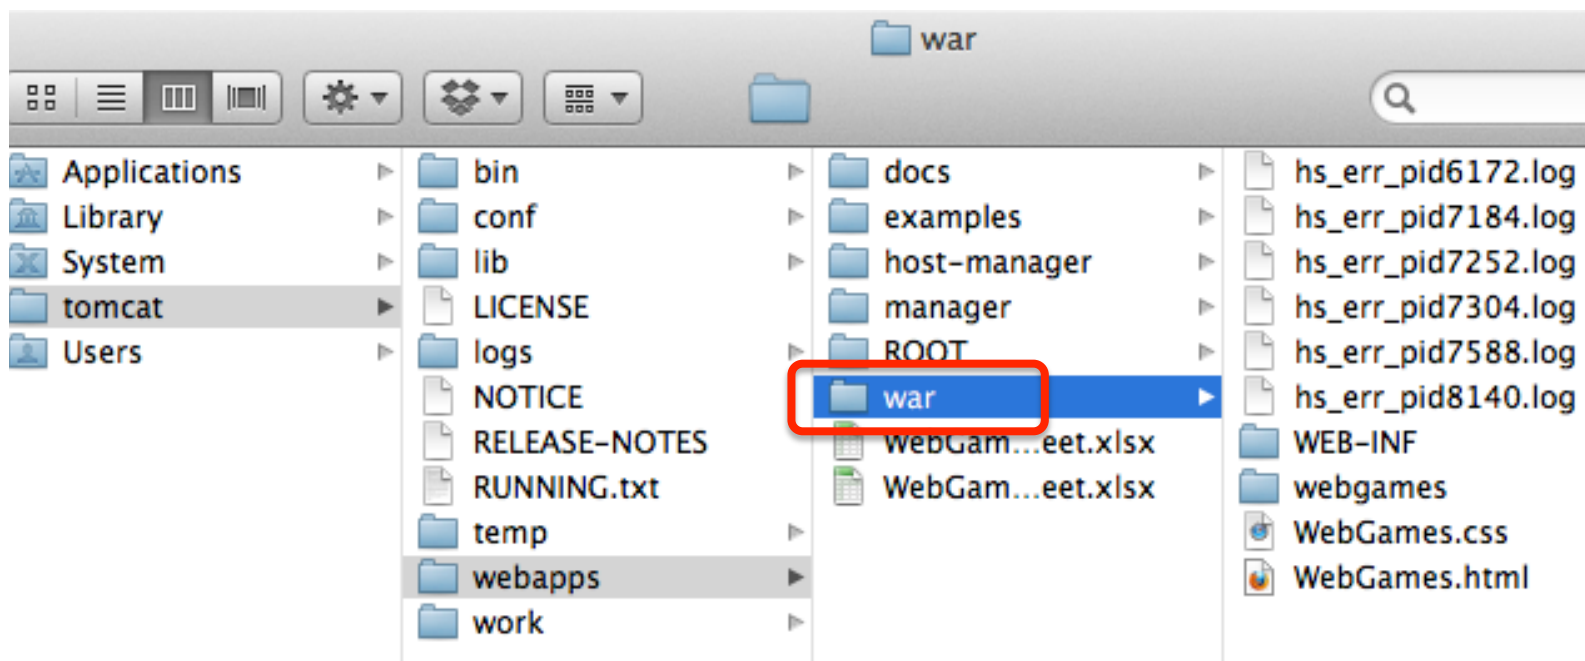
war

Applications
Library
System
tomcat
Users

bin
conf
lib
LICENSE
logs
NOTICE
RELEASE-NOTES
RUNNING.txt
temp
webapps
work

docs
examples
host-manager
manager
ROOT
war
WebGam...eet.xlsx
WebGam...eet.xlsx

hs_err_pid6172.log
hs_err_pid7184.log
hs_err_pid7252.log
hs_err_pid7304.log
hs_err_pid7588.log
hs_err_pid8140.log
WEB-INF
webgames
WebGames.css
WebGames.html